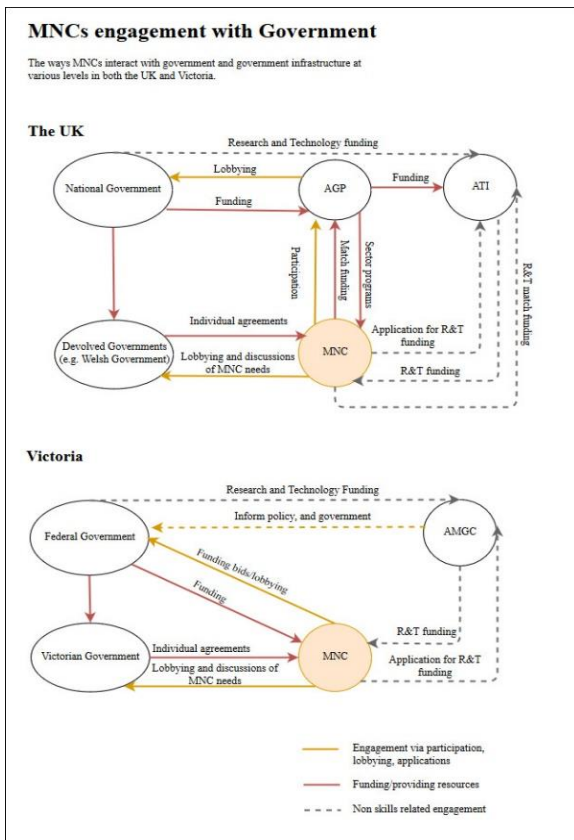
MNCs engagement with Government

The ways MNCs interact with government and government infrastructure at various levels in both the UK and Victoria.

The UK

Research and Technology funding

National Government

Lobbying

Funding

AGP

Funding

ATI

Participation

Match funding

Sector programs

R&T match funding

Individual agreements

Devolved Governments (e.g. Welsh Government)

MNC

Application for R&T funding

Lobbying and discussions of MNC needs

R&T funding

Victoria

Research and Technology Funding

Inform policy, and government

Federal Government

AMGC

Funding bids/lobbying

Funding

R&T funding

Victorian Government

Individual agreements

MNC

Application for R&T funding

Lobbying and discussions of MNC needs

Engagement via participation, lobbying, applications

Funding/providing resources

Non skills related engagement